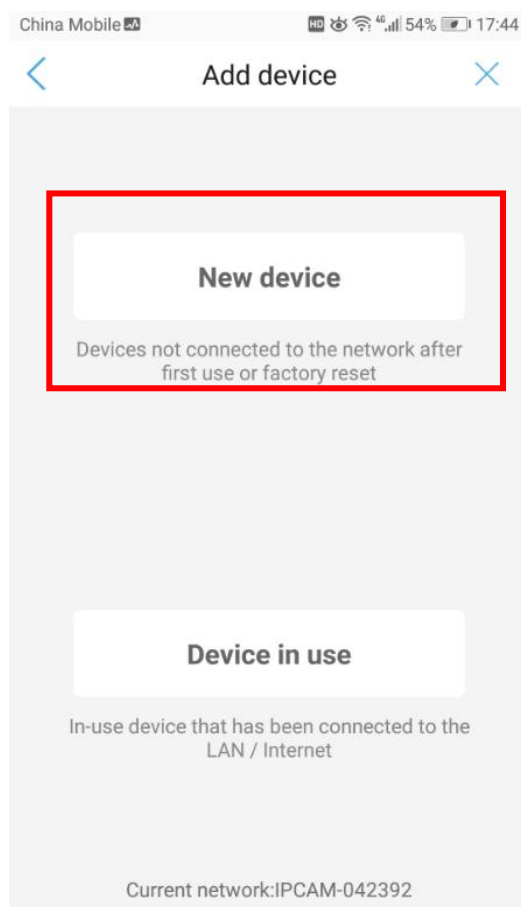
China Mobile HD 4G 54% 17:44

Add device

New device

Devices not connected to the network after first use or factory reset

Device in use

In-use device that has been connected to the LAN / Internet

Current network:IPCAM-042392